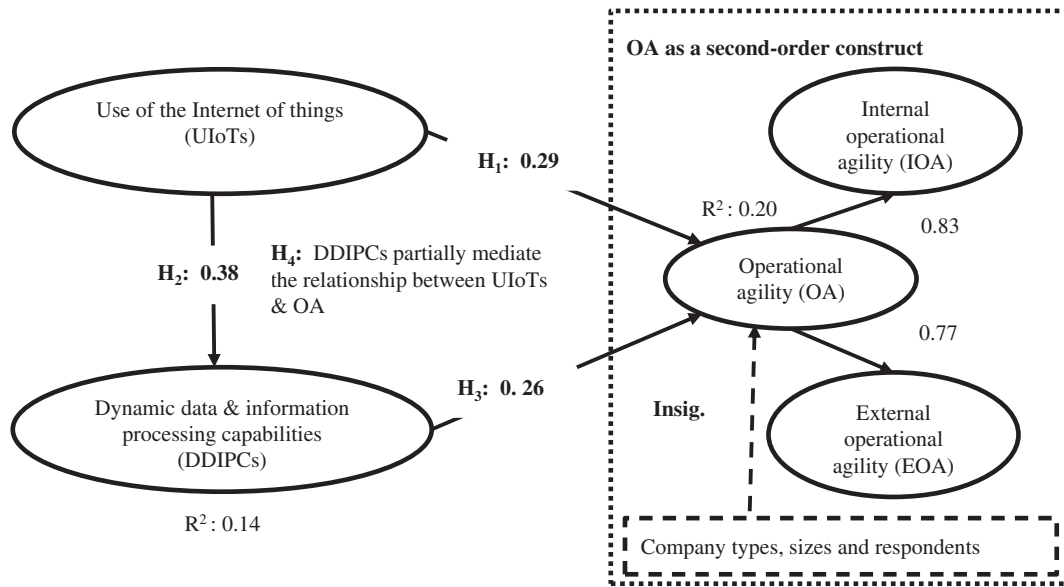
OA as a second-order construct

Use of the Internet of things (UIoTs)

Internal operational agility (IOA)

$H_1$: 0.29

$R^2$ : 0.20

0.83

$H_4$: DDIPCs partially mediate the relationship between UIoTs & OA

$H_2$: 0.38

Operational agility (OA)

0.77

$H_3$: 0. 26

Dynamic data & information processing capabilities (DDIPCs)

Insig.

External operational agility (EOA)

$R^2$ : 0.14

Company types, sizes and respondents